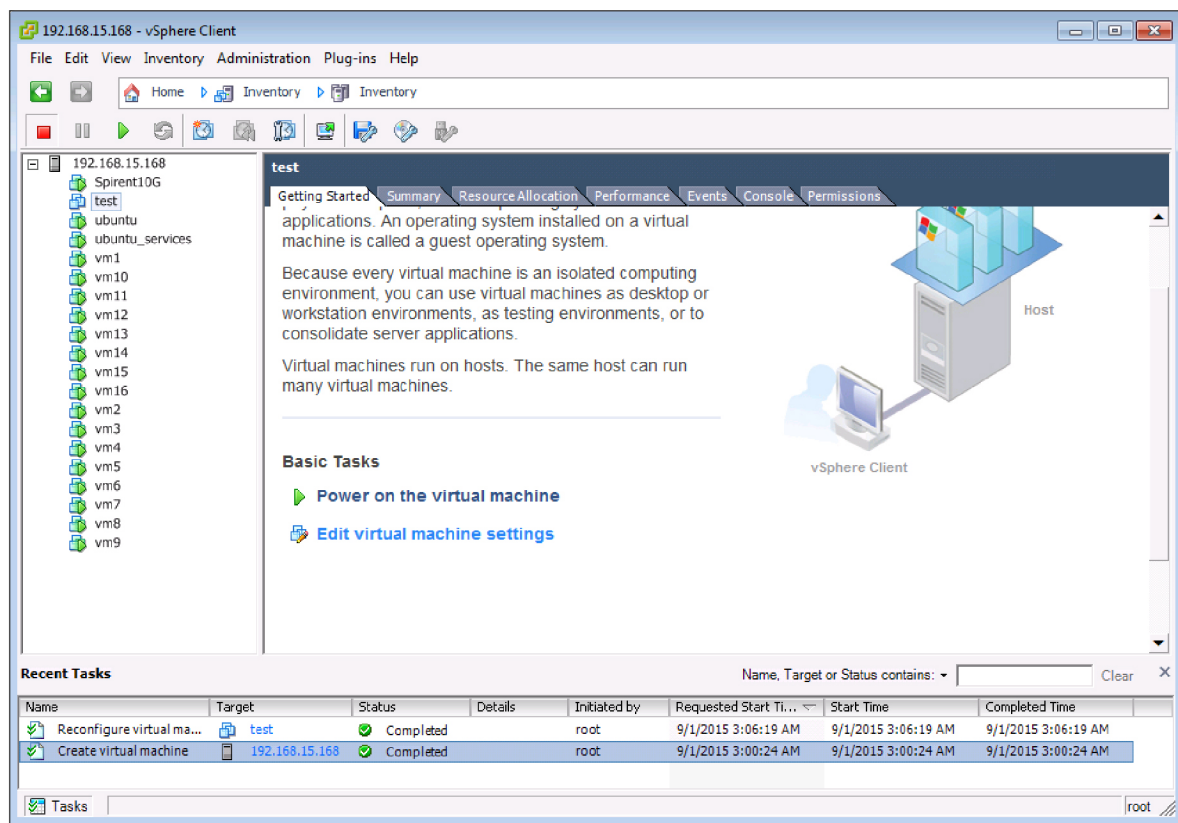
192.168.15.168 - vSphere Client

File Edit View Inventory Administration Plug-ins Help

Home Inventory Inventory

192.168.15.168
Spirent10G
test
ubuntu
ubuntu_services
vm1
vm10
vm11
vm12
vm13
vm14
vm15
vm16
vm2
vm3
vm4
vm5
vm6
vm7
vm8
vm9

test

Getting Started Summary Resource Allocation Performance Events Console Permissions

applications. An operating system installed on a virtual machine is called a guest operating system.

Because every virtual machine is an isolated computing environment, you can use virtual machines as desktop or workstation environments, as testing environments, or to consolidate server applications.

Virtual machines run on hosts. The same host can run many virtual machines.

Host

vSphere Client

Basic Tasks

Power on the virtual machine

Edit virtual machine settings

Recent Tasks

Name, Target or Status contains: Clear

| Name | Target | Status | Details | Initiated by | Requested Start Ti... | Start Time | Completed Time |
|---|---|---|---|---|---|---|---|
| Reconfigure virtual ma... | test | Completed | | root | 9/1/2015 3:06:19 AM | 9/1/2015 3:06:19 AM | 9/1/2015 3:06:19 AM |
| Create virtual machine | 192.168.15.168 | Completed | | root | 9/1/2015 3:00:24 AM | 9/1/2015 3:00:24 AM | 9/1/2015 3:00:24 AM |

Tasks

root